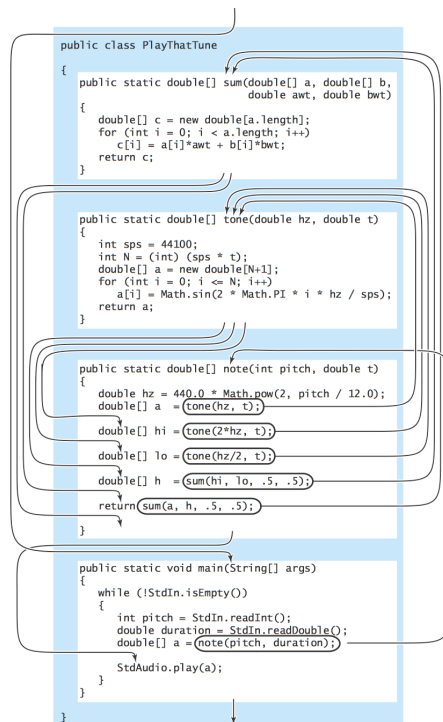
public class PlayThatTune
{
   public static double[] sum(double[] a, double[] b,
                              double awt, double bwt)
   {
      double[] c = new double[a.length];
      for (int i = 0; i < a.length; i++)
         c[i] = a[i]*awt + b[i]*bwt;
      return c;
   }

   public static double[] tone(double hz, double t)
   {
      int sps = 44100;
      int N = (int) (sps * t);
      double[] a = new double[N+1];
      for (int i = 0; i <= N; i++)
         a[i] = Math.sin(2 * Math.PI * i * hz / sps);
      return a;
   }

   public static double[] note(int pitch, double t)
   {
      double hz = 440.0 * Math.pow(2, pitch / 12.0);
      double[] a = tone(hz, t);
      double[] hi = tone(2*hz, t);
      double[] lo = tone(hz/2, t);
      double[] h = sum(hi, lo, .5, .5);
      return sum(a, h, .5, .5);
   }

   public static void main(String[] args)
   {
      while (!StdIn.isEmpty())
      {
         int pitch = StdIn.readInt();
         double duration = StdIn.readDouble();
         double[] a = note(pitch, duration);
         StdAudio.play(a);
      }
   }
}